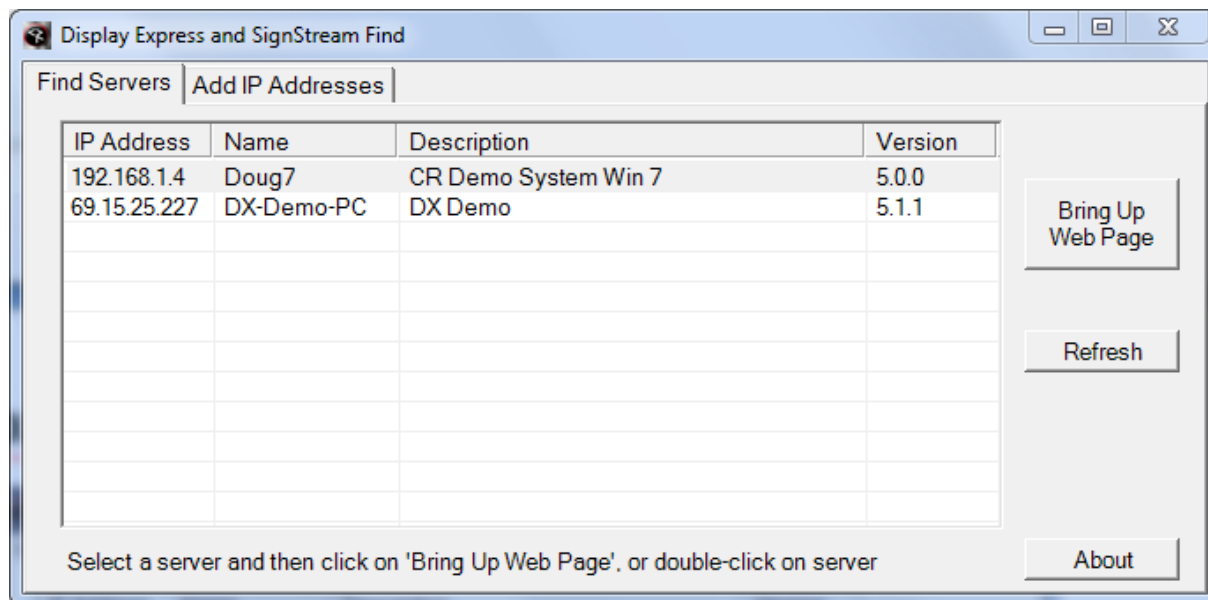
Display Express and SignStream Find

Find Servers | Add IP Addresses

| IP Address | Name | Description | Version |
|---|---|---|---|
| 192.168.1.4 | Doug7 | CR Demo System Win 7 | 5.0.0 |
| 69.15.25.227 | DX-Demo-PC | DX Demo | 5.1.1 |

Bring Up Web Page

Refresh

Select a server and then click on 'Bring Up Web Page', or double-click on server

About